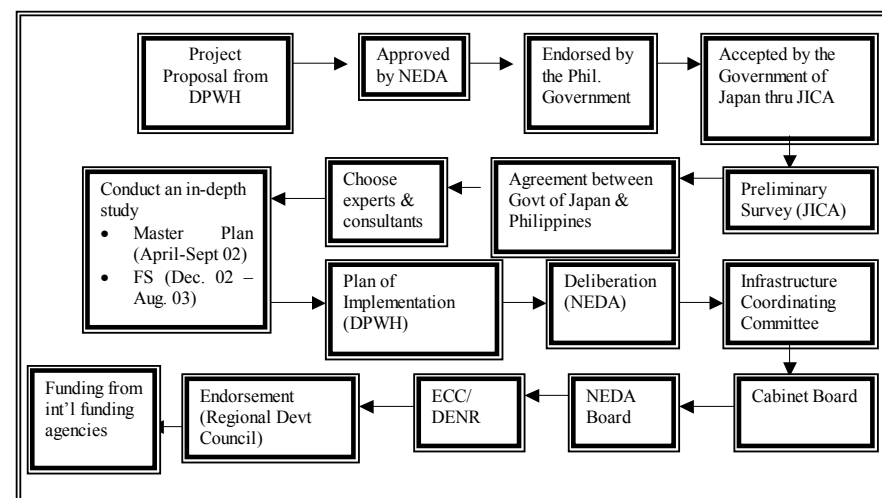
Project Proposal from DPWH

Approved by NEDA

Endorsed by the Phil. Government

Accepted by the Government of Japan thru JICA

Preliminary Survey (JICA)

Agreement between Govt of Japan & Philippines

Choose experts & consultants

Conduct an in-depth study
- Master Plan (April-Sept 02)
- FS (Dec. 02 – Aug. 03)

Plan of Implementation (DPWH)

Deliberation (NEDA)

Infrastructure Coordinating Committee

Cabinet Board

NEDA Board

ECC/ DENR

Endorsement (Regional Devt Council)

Funding from int'l funding agencies